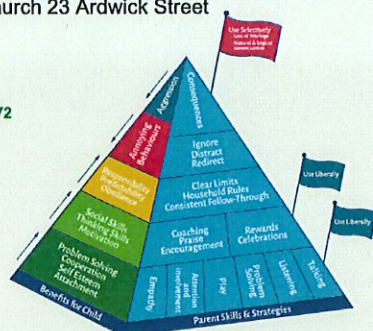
urch 23 Ardwick Street

72

Use Selectively
Loss of Privileges
Natural & logical consequences

Aggression
Annoying Behaviours
Responsibility Predictability Obedience
Social Skills Thinking Skills Motivation
Problem Solving Cooperation Self Esteem Attachment
Benefits for Child

Consequences
Ignore Distract Redirect
Clear Limits Household Rules Consistent Follow-Through
Coaching Praise Encouragement
Rewards Celebrations
Empathy
Attention and Involvement
Play
Problem Solving
Listening
Talking
Parent Skills & Strategies

Use Liberally
Use Liberally